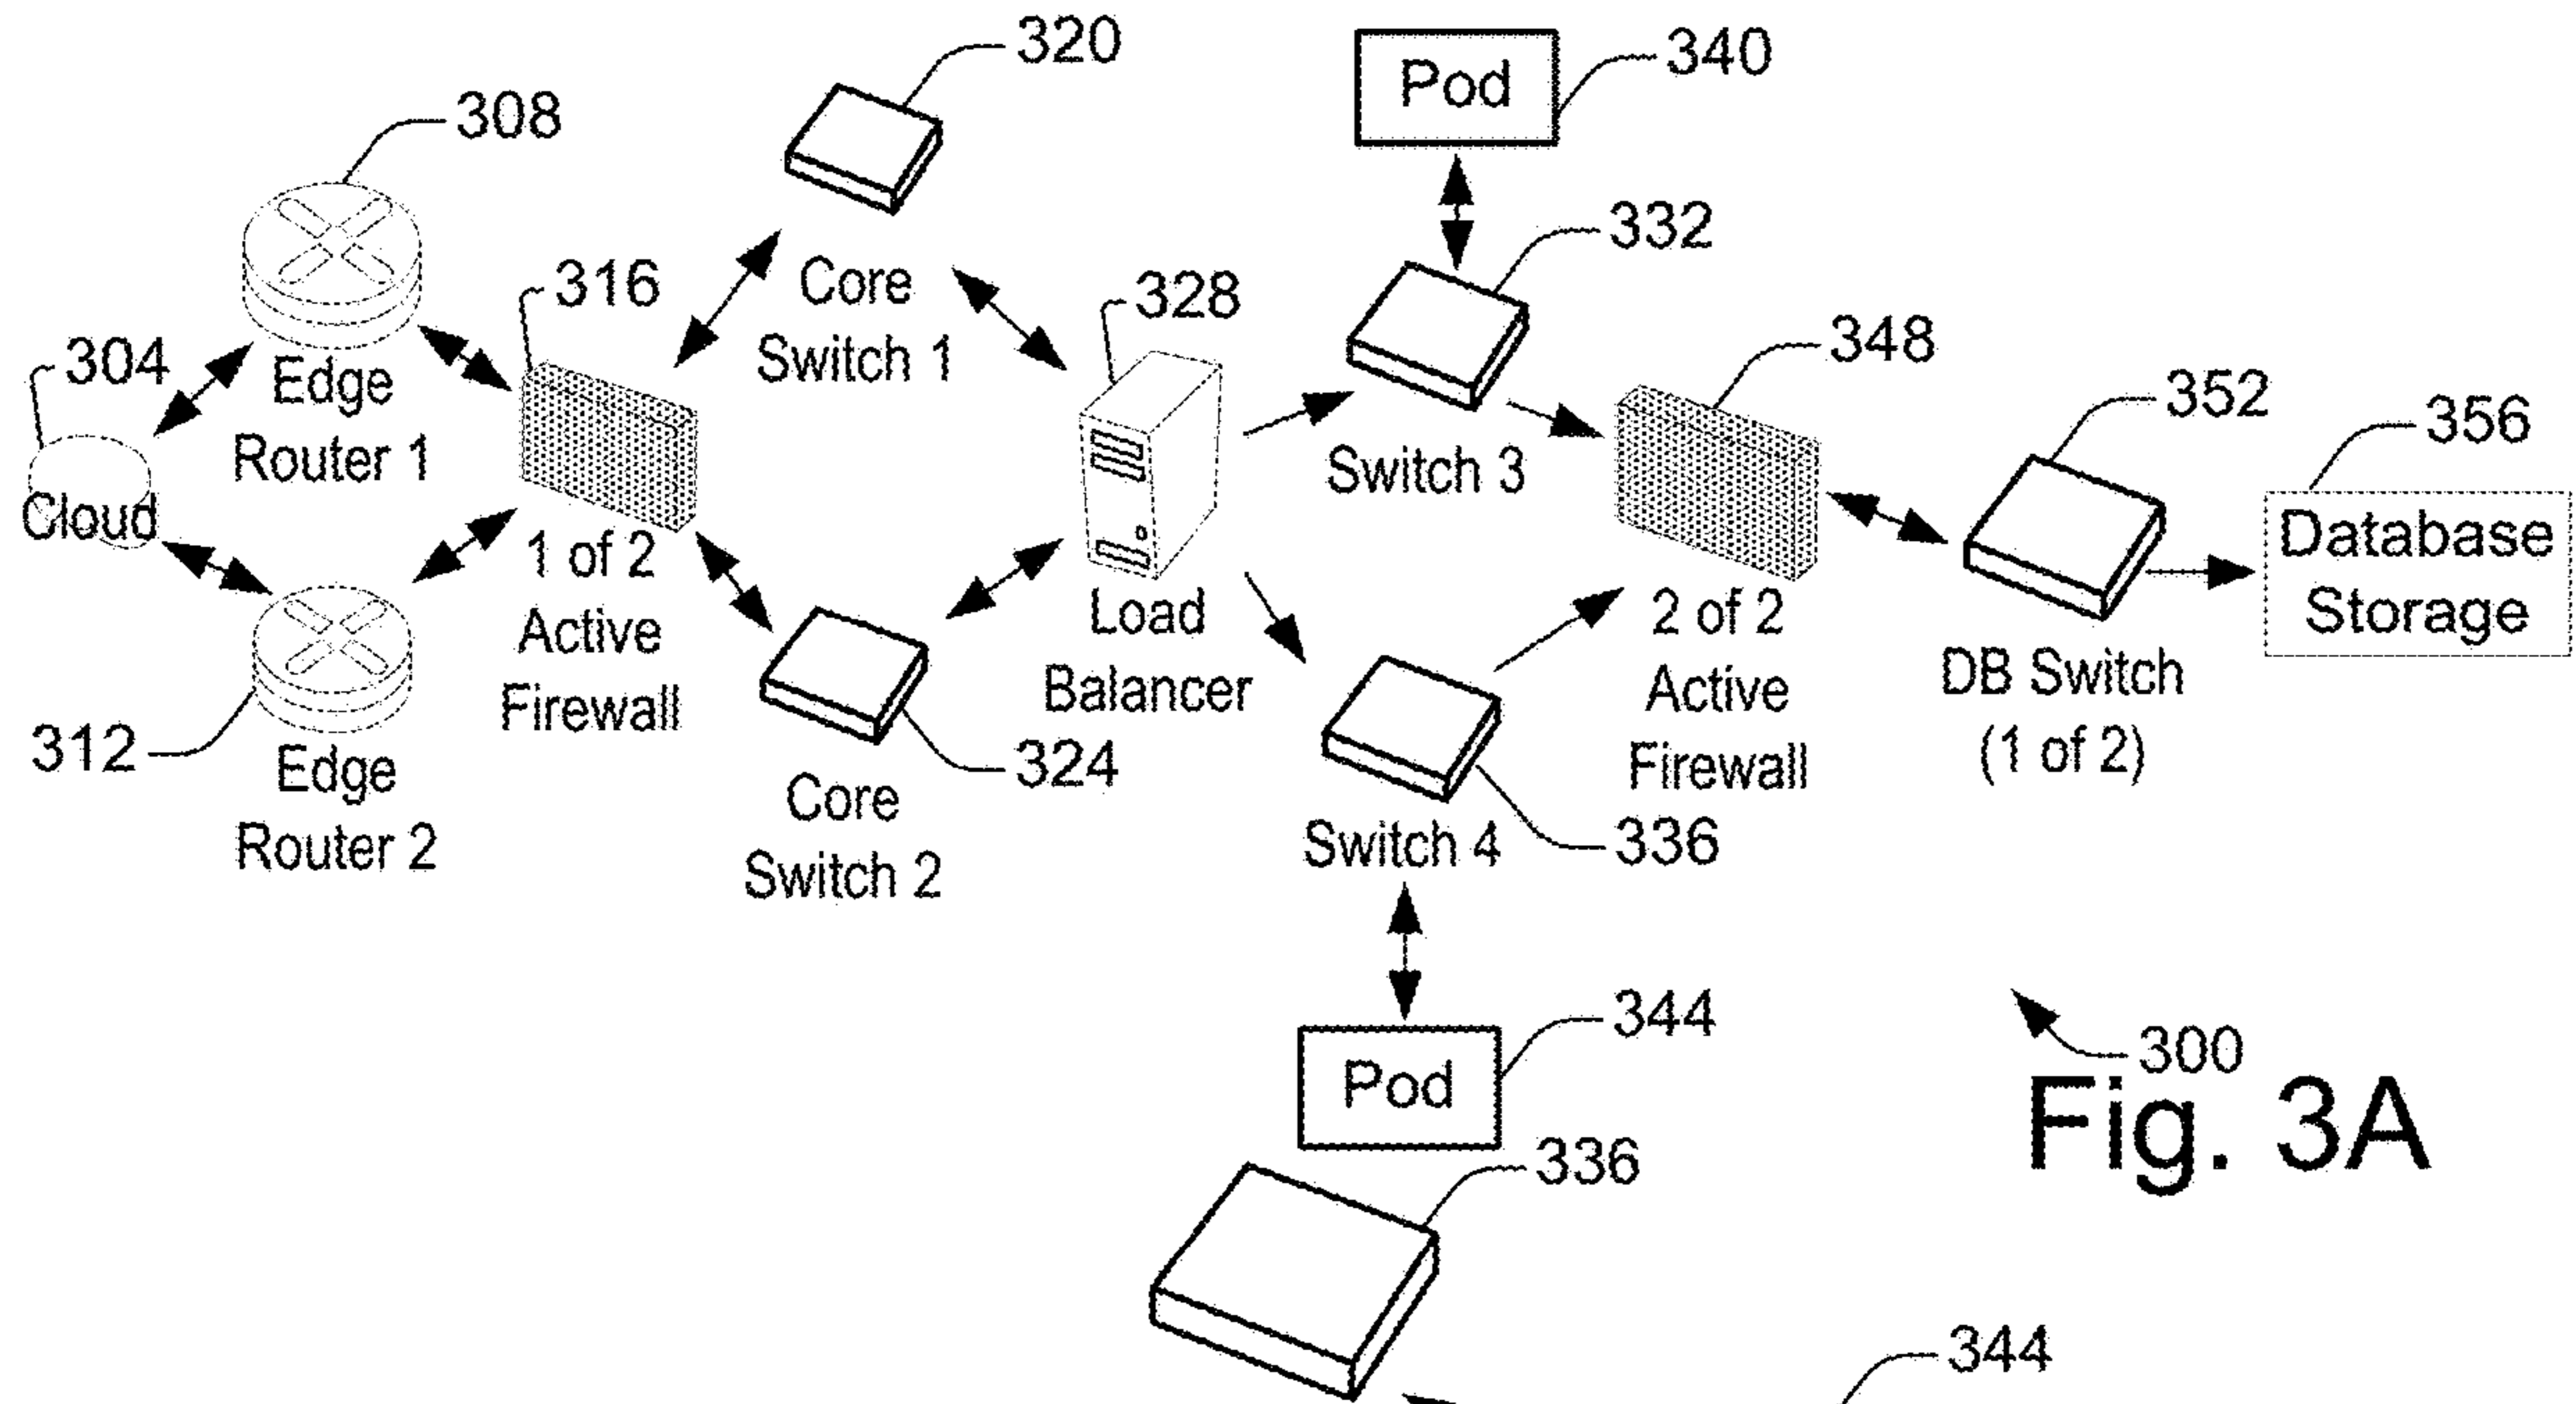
320
Pod
340
308
332
Core Switch 1
316
328
304
348
Edge Router 1
352
356
Switch 3
Cloud
Database Storage
1 of 2 Active Firewall
Load Balancer
2 of 2 Active Firewall
DB Switch (1 of 2)
312
Edge Router 2
324
Core Switch 2
Switch 4
336
344
Pod
300
Fig. 3A
336
344